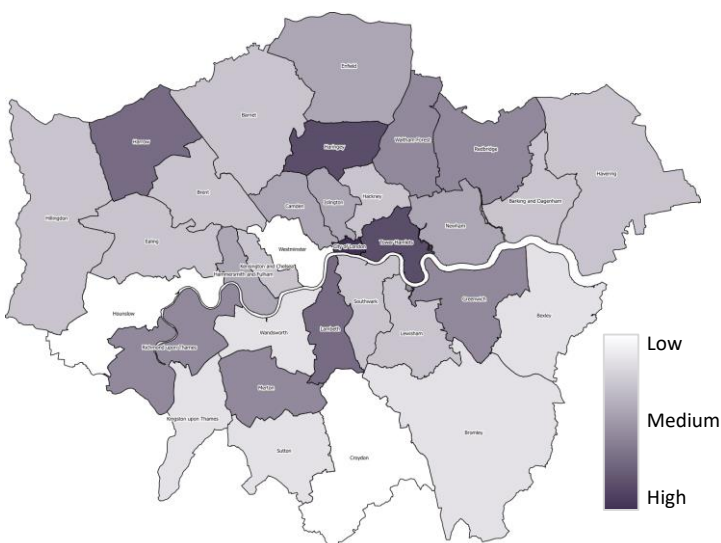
Enfield
Barnet
Harrow
Haringey
Waltham Forest
Redbridge
Havering
Brent
Hackney
Islington
Camden
Hillingdon
Ealing
Barking and Dagenham
Newham
Westminster
City of London
Tower Hamlets
Kensington and Chelsea
Hammersmith and Fulham
Hounslow
Southwark
Greenwich
Bexley
Wandsworth
Lambeth
Richmond upon Thames
Lewisham
Merton
Kingston upon Thames
Bromley
Sutton
Croydon

Low
Medium
High